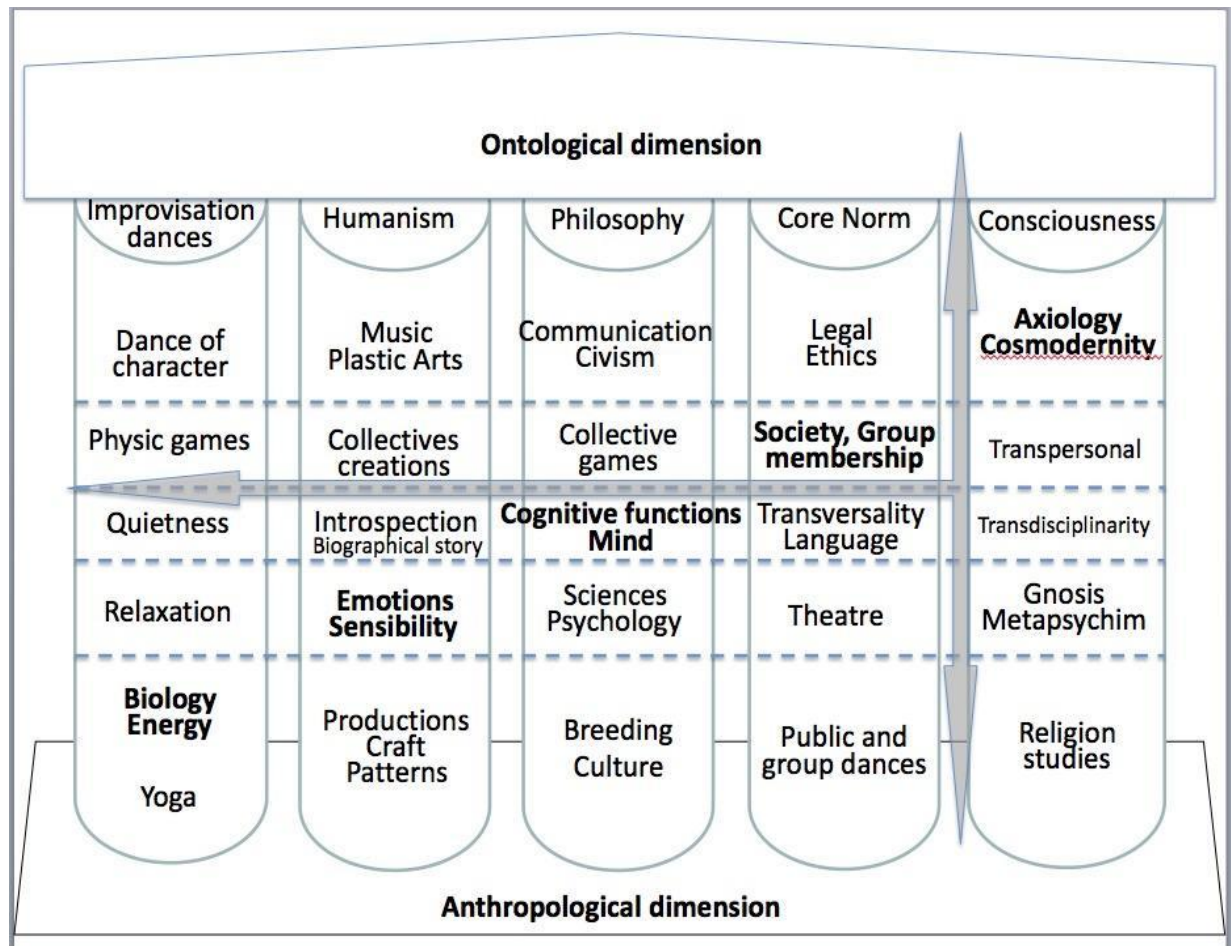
Ontological dimension

| Improvisation dances | Humanism | Philosophy | Core Norm | Consciousness |
|---|---|---|---|---|
| Dance of character | Music Plastic Arts | Communication Civism | Legal Ethics | **Axiology Cosmodernity** |
| Physic games | Collectives creations | Collective games | **Society, Group membership** | Transpersonal |
| Quietness | Introspection Biographical story | **Cognitive functions Mind** | Transversality Language | Transdisciplinarity |
| Relaxation | **Emotions Sensibility** | Sciences Psychology | Theatre | Gnosis Metapsychim |
| **Biology Energy** Yoga | Productions Craft Patterns | Breeding Culture | Public and group dances | Religion studies |

Anthropological dimension